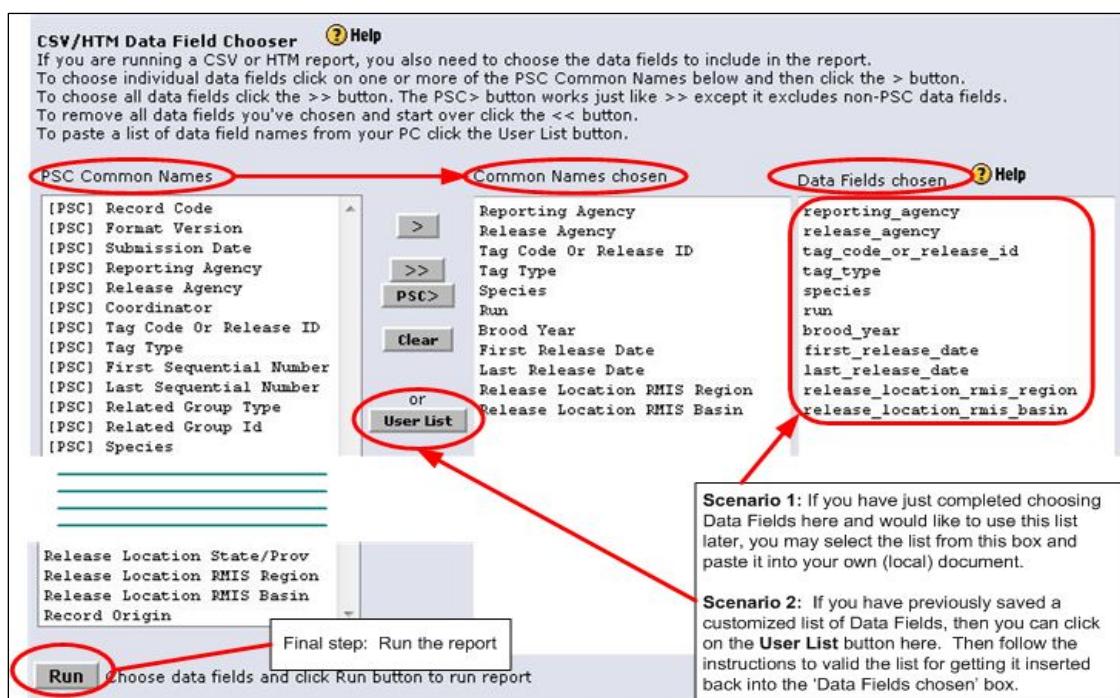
CSV/HTM Data Field Chooser ? Help
If you are running a CSV or HTM report, you also need to choose the data fields to include in the report.
To choose individual data fields click on one or more of the PSC Common Names below and then click the > button.
To choose all data fields click the >> button. The PSC> button works just like >> except it excludes non-PSC data fields.
To remove all data fields you've chosen and start over click the << button.
To paste a list of data field names from your PC click the User List button.

PSC Common Names

[PSC] Record Code
[PSC] Format Version
[PSC] Submission Date
[PSC] Reporting Agency
[PSC] Release Agency
[PSC] Coordinator
[PSC] Tag Code Or Release ID
[PSC] Tag Type
[PSC] First Sequential Number
[PSC] Last Sequential Number
[PSC] Related Group Type
[PSC] Related Group Id
[PSC] Species

Release Location State/Prov
Release Location RMIS Region
Release Location RMIS Basin
Record Origin

>
>>
PSC>
Clear
or
User List

Common Names chosen

Reporting Agency
Release Agency
Tag Code Or Release ID
Tag Type
Species
Run
Brood Year
First Release Date
Last Release Date
Release Location RMIS Region
Release Location RMIS Basin

Data Fields chosen ? Help

reporting_agency
release_agency
tag_code_or_release_id
tag_type
species
run
brood_year
first_release_date
last_release_date
release_location_rmis_region
release_location_rmis_basin

Scenario 1: If you have just completed choosing Data Fields here and would like to use this list later, you may select the list from this box and paste it into your own (local) document.

Scenario 2: If you have previously saved a customized list of Data Fields, then you can click on the User List button here. Then follow the instructions to valid the list for getting it inserted back into the 'Data Fields chosen' box.

Final step: Run the report

Run Choose data fields and click Run button to run report